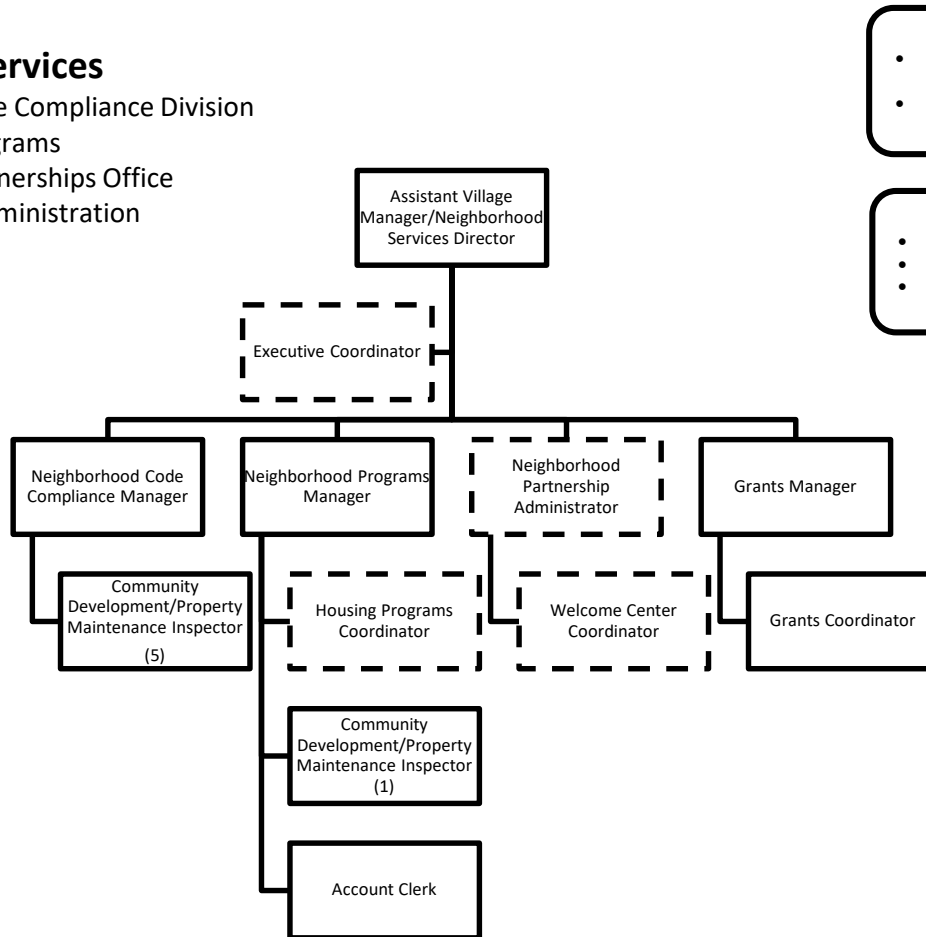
ervices
e Compliance Division
grams
nerships Office
ministration

Assistant Village Manager/Neighborhood Services Director

Executive Coordinator

Neighborhood Code Compliance Manager

Neighborhood Programs Manager

Neighborhood Partnership Administrator

Grants Manager

Community Development/Property Maintenance Inspector (5)

Housing Programs Coordinator

Welcome Center Coordinator

Grants Coordinator

Community Development/Property Maintenance Inspector (1)

Account Clerk

•
•

•
•
•